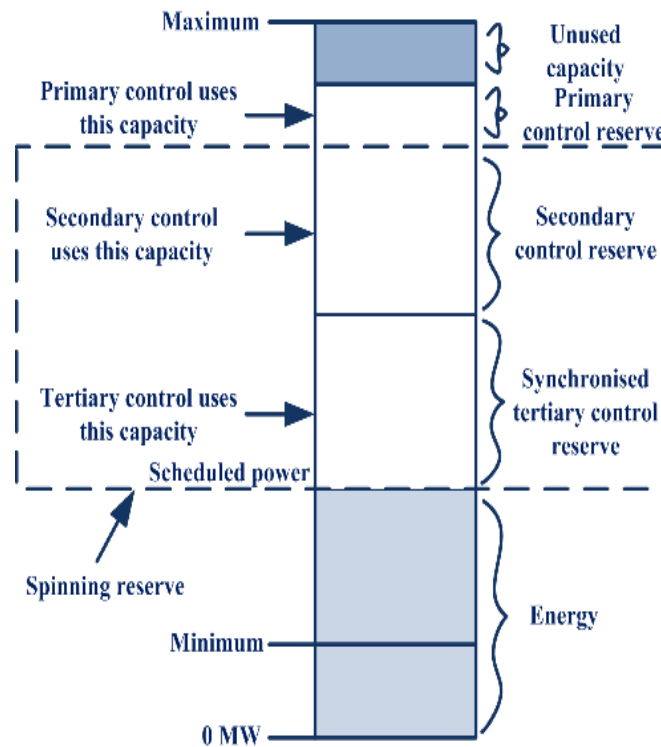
Maximum

Unused capacity

Primary control uses this capacity

Primary control reserve

Secondary control uses this capacity

Secondary control reserve

Tertiary control uses this capacity

Synchronised tertiary control reserve

Scheduled power

Spinning reserve

Energy

Minimum

0 MW